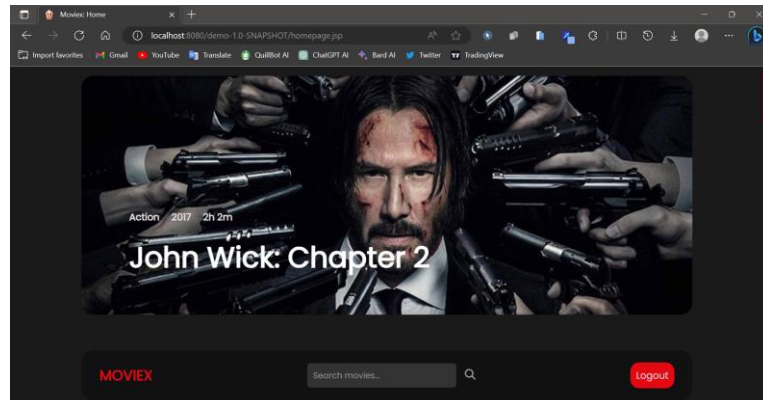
Moviex: Home

localhost:8080/demo-1.0-SNAPSHOT/homepage.jsp

Import favorites | Gmail | YouTube | Translate | QuillBot AI | ChatGPT AI | Bard AI | Twitter | TradingView

Action 2017 2h 2m

John Wick: Chapter 2

MOVIEX

Search movies...

Logout